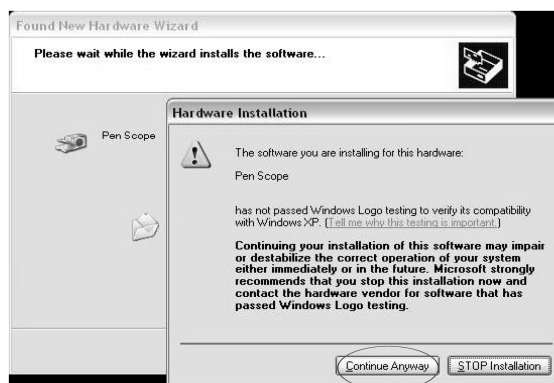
Found New Hardware Wizard

Please wait while the wizard installs the software...

Pen Scope

Hardware Installation

The software you are installing for this hardware:

Pen Scope

has not passed Windows Logo testing to verify its compatibility with Windows XP. (Tell me why this testing is important.)

Continuing your installation of this software may impair or destabilize the correct operation of your system either immediately or in the future. Microsoft strongly recommends that you stop this installation now and contact the hardware vendor for software that has passed Windows Logo testing.

Continue Anyway

STOP Installation